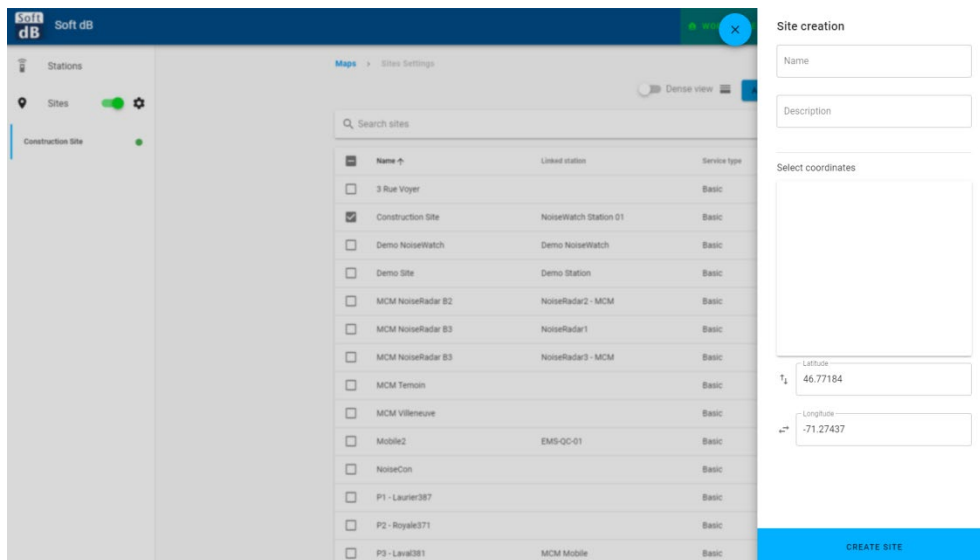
Soft dB Soft dB

Stations

Sites

Construction Site

Maps > Sites Settings

Dense view

Search sites

| Name ↑ | Linked station | Service type |
|---|---|---|
| 3 Rue Voyer | | Basic |
| Construction Site | NoiseWatch Station 01 | Basic |
| Demo NoiseWatch | Demo NoiseWatch | Basic |
| Demo Site | Demo Station | Basic |
| MCM NoiseRadar B2 | NoiseRadar2 - MCM | Basic |
| MCM NoiseRadar B3 | NoiseRadar1 | Basic |
| MCM NoiseRadar B3 | NoiseRadar3 - MCM | Basic |
| MCM Temoin | | Basic |
| MCM Villeneuve | | Basic |
| Mobile2 | EMS-QC-01 | Basic |
| NoiseCon | | Basic |
| P1 - Laurier387 | | Basic |
| P2 - Royale371 | | Basic |
| P3 - Laval381 | MCM Mobile | Basic |

Site creation

Name

Description

Select coordinates

Latitude
46.77184

Longitude
-71.27437

CREATE SITE